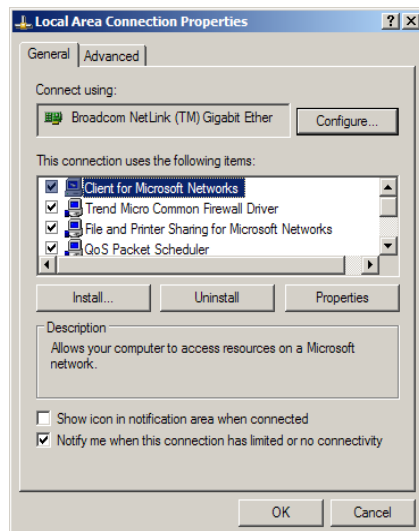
Local Area Connection Properties

?
X

General
Advanced

Connect using:

Broadcom NetLink (TM) Gigabit Ether

Configure...

This connection uses the following items:

Client for Microsoft Networks
Trend Micro Common Firewall Driver
File and Printer Sharing for Microsoft Networks
QoS Packet Scheduler

Install...
Uninstall
Properties

Description

Allows your computer to access resources on a Microsoft network.

Show icon in notification area when connected
Notify me when this connection has limited or no connectivity

OK
Cancel